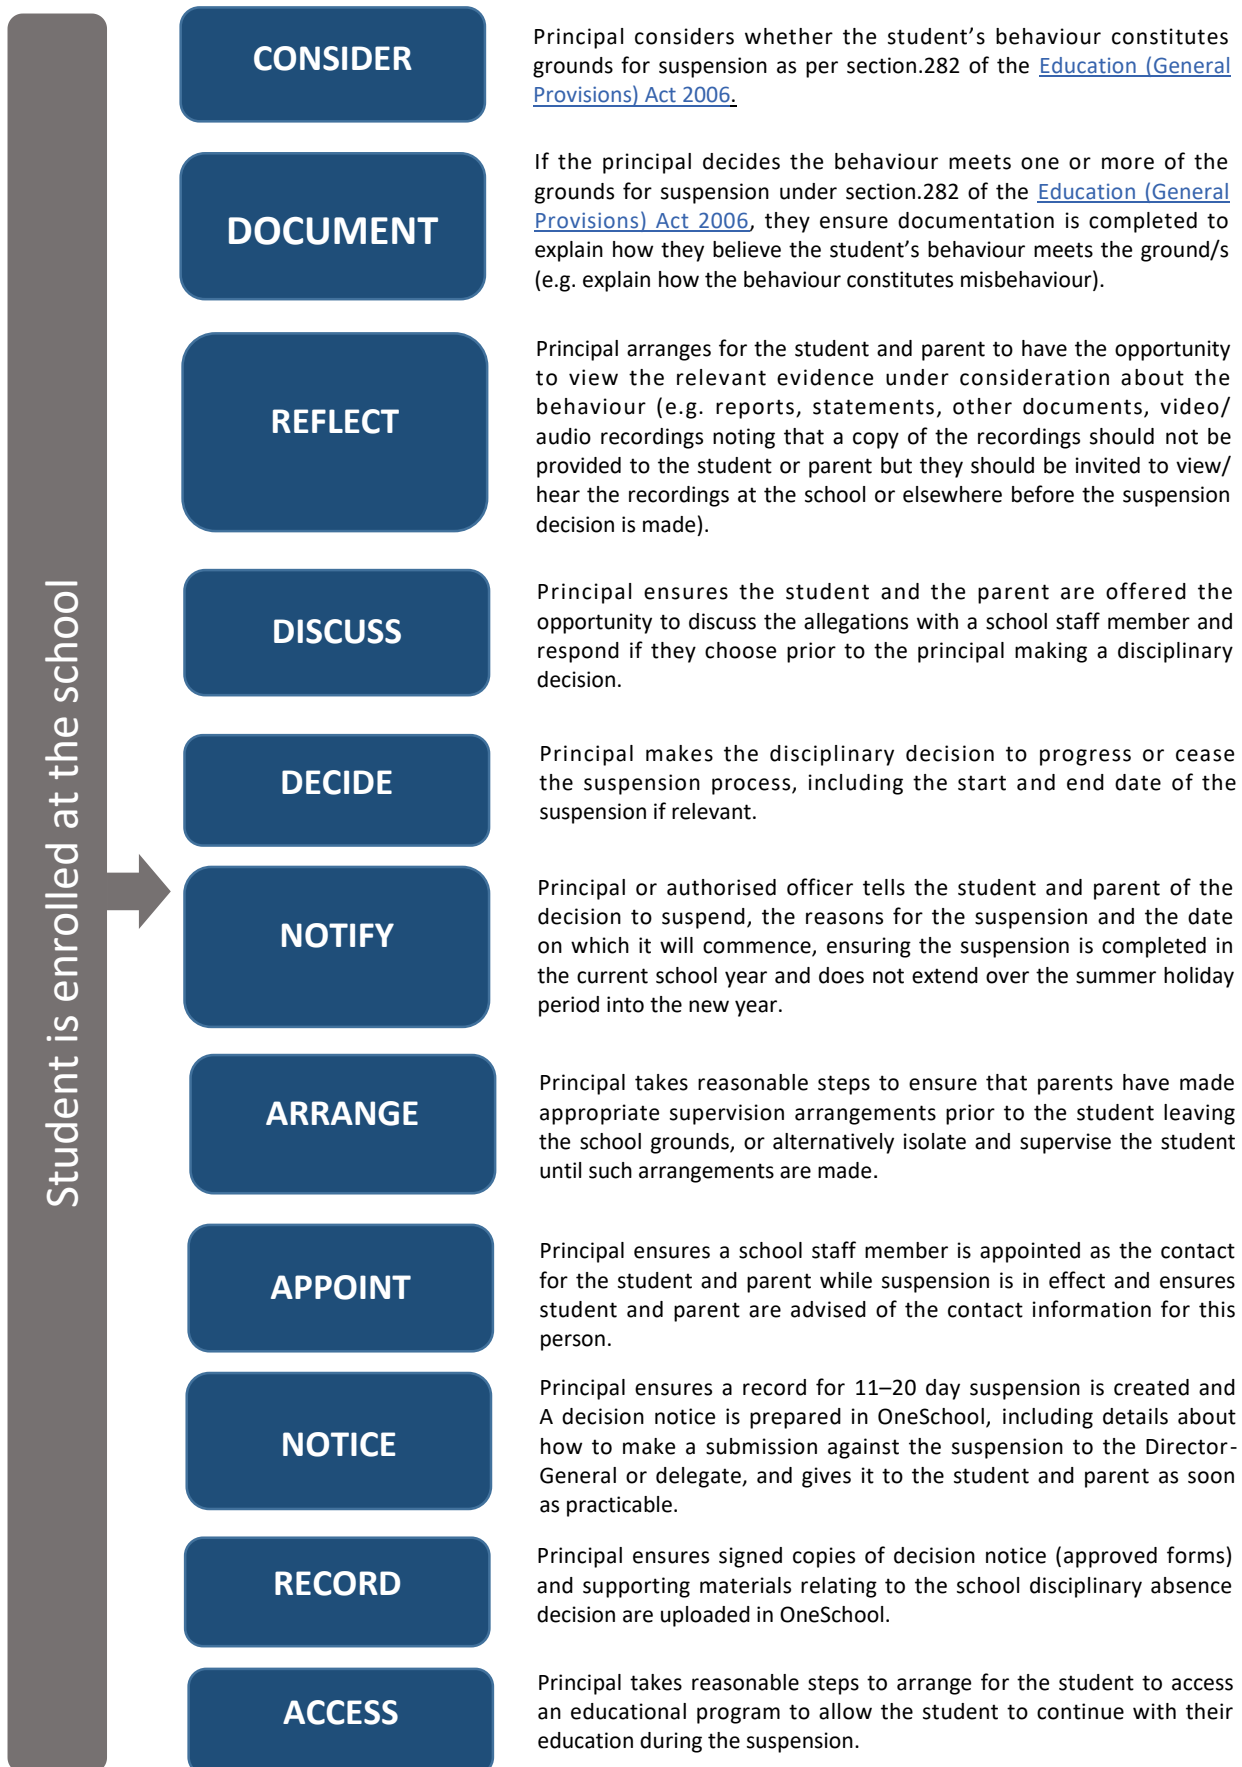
Student is enrolled at the school

CONSIDER

Principal considers whether the student's behaviour constitutes grounds for suspension as per section.282 of the Education (General Provisions) Act 2006.

DOCUMENT

If the principal decides the behaviour meets one or more of the grounds for suspension under section.282 of the Education (General Provisions) Act 2006, they ensure documentation is completed to explain how they believe the student's behaviour meets the ground/s (e.g. explain how the behaviour constitutes misbehaviour).

REFLECT

Principal arranges for the student and parent to have the opportunity to view the relevant evidence under consideration about the behaviour (e.g. reports, statements, other documents, video/ audio recordings noting that a copy of the recordings should not be provided to the student or parent but they should be invited to view/ hear the recordings at the school or elsewhere before the suspension decision is made).

DISCUSS

Principal ensures the student and the parent are offered the opportunity to discuss the allegations with a school staff member and respond if they choose prior to the principal making a disciplinary decision.

DECIDE

Principal makes the disciplinary decision to progress or cease the suspension process, including the start and end date of the suspension if relevant.

NOTIFY

Principal or authorised officer tells the student and parent of the decision to suspend, the reasons for the suspension and the date on which it will commence, ensuring the suspension is completed in the current school year and does not extend over the summer holiday period into the new year.

ARRANGE

Principal takes reasonable steps to ensure that parents have made appropriate supervision arrangements prior to the student leaving the school grounds, or alternatively isolate and supervise the student until such arrangements are made.

APPOINT

Principal ensures a school staff member is appointed as the contact for the student and parent while suspension is in effect and ensures student and parent are advised of the contact information for this person.

NOTICE

Principal ensures a record for 11–20 day suspension is created and A decision notice is prepared in OneSchool, including details about how to make a submission against the suspension to the Director-General or delegate, and gives it to the student and parent as soon as practicable.

RECORD

Principal ensures signed copies of decision notice (approved forms) and supporting materials relating to the school disciplinary absence decision are uploaded in OneSchool.

ACCESS

Principal takes reasonable steps to arrange for the student to access an educational program to allow the student to continue with their education during the suspension.